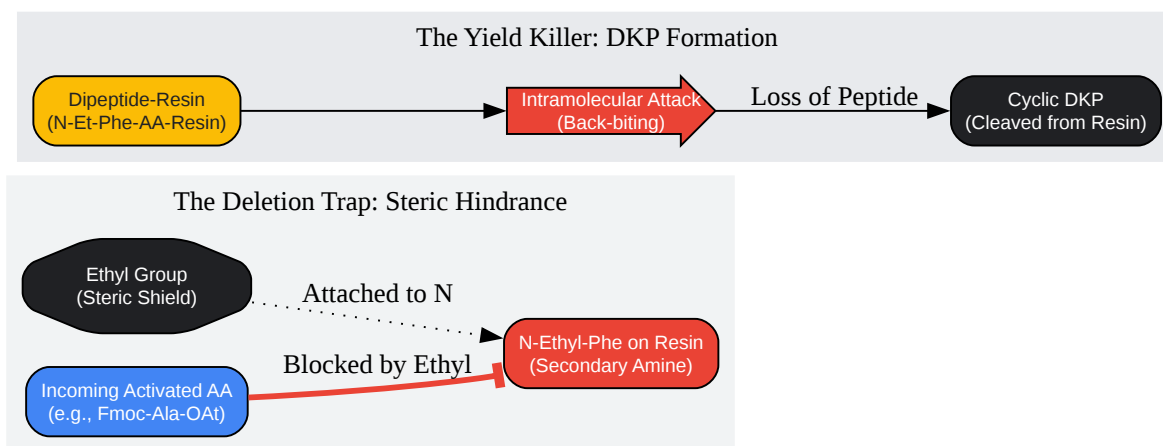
The Yield Killer: DKP Formation

Dipeptide-Resin
(N-Et-Phe-AA-Resin)

Intramolecular Attack
(Back-biting)

Loss of Peptide

Cyclic DKP
(Cleaved from Resin)

The Deletion Trap: Steric Hindrance

Ethyl Group
(Steric Shield)

Attached to N

N-Ethyl-Phe on Resin
(Secondary Amine)

Blocked by Ethyl

Incoming Activated AA
(e.g., Fmoc-Ala-OAt)